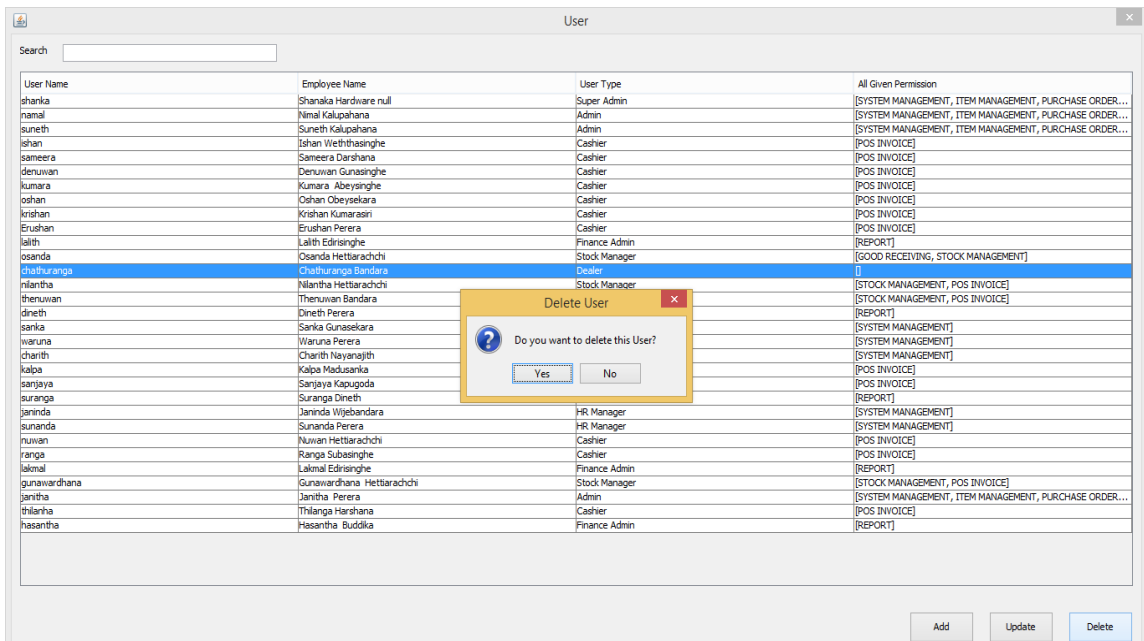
User

Search

| User Name | Employee Name | User Type | All Given Permission |
|---|---|---|---|
| shanka | Shanaka Hardware null | Super Admin | [SYSTEM MANAGEMENT, ITEM MANAGEMENT, PURCHASE ORDER... |
| namal | Nimal Kalupahana | Admin | [SYSTEM MANAGEMENT, ITEM MANAGEMENT, PURCHASE ORDER... |
| suneth | Suneth Kalupahana | Admin | [SYSTEM MANAGEMENT, ITEM MANAGEMENT, PURCHASE ORDER... |
| ishan | Ishan Weththasinghe | Cashier | [POS INVOICE] |
| sameera | Sameera Darshana | Cashier | [POS INVOICE] |
| denuwan | Denuwan Gunasinghe | Cashier | [POS INVOICE] |
| kumara | Kumara Abeysinghe | Cashier | [POS INVOICE] |
| oshan | Oshan Obeysekara | Cashier | [POS INVOICE] |
| krishan | Krishan Kumarasiri | Cashier | [POS INVOICE] |
| Erushan | Erushan Perera | Cashier | [POS INVOICE] |
| lalith | Lalith Edirisinghe | Finance Admin | [REPORT] |
| osanda | Osanda Hettiarachchi | Stock Manager | [GOOD RECEIVING, STOCK MANAGEMENT] |
| chathuranga | Chathuranga Bandara | Dealer | [] |
| nilantha | Nilantha Hettiarachchi | Stock Manager | [STOCK MANAGEMENT, POS INVOICE] |
| thenuwan | Thenuwan Bandara | | [STOCK MANAGEMENT, POS INVOICE] |
| dineth | Dineth Perera | | [REPORT] |
| sanka | Sanka Gunasekara | | [SYSTEM MANAGEMENT] |
| waruna | Waruna Perera | | [SYSTEM MANAGEMENT] |
| charith | Charith Nayanajith | | [SYSTEM MANAGEMENT] |
| kalpa | Kalpa Madusanka | | [POS INVOICE] |
| sanjaya | Sanjaya Kapugoda | | [POS INVOICE] |
| suranga | Suranga Dineth | | [REPORT] |
| janinda | Janinda Wijebandara | HR Manager | [SYSTEM MANAGEMENT] |
| sunanda | Sunanda Perera | HR Manager | [SYSTEM MANAGEMENT] |
| nuwan | Nuwan Hettiarachchi | Cashier | [POS INVOICE] |
| ranga | Ranga Subasinghe | Cashier | [POS INVOICE] |
| lakmal | Lakmal Edirisinghe | Finance Admin | [REPORT] |
| gunawardhana | Gunawardhana Hettiarachchi | Stock Manager | [STOCK MANAGEMENT, POS INVOICE] |
| janitha | Janitha Perera | Admin | [SYSTEM MANAGEMENT, ITEM MANAGEMENT, PURCHASE ORDER... |
| thilanha | Thilanga Harshana | Cashier | [POS INVOICE] |
| hasantha | Hasantha Buddika | Finance Admin | [REPORT] |

Delete User

Do you want to delete this User?

Yes No

Add Update Delete